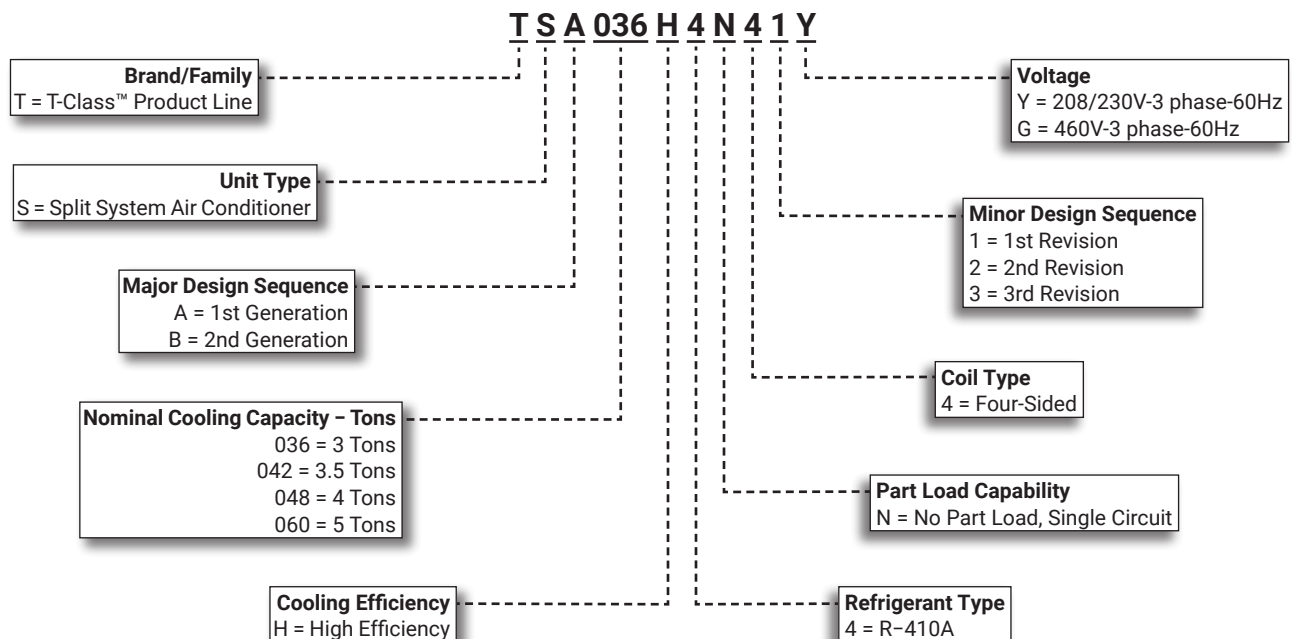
T S A 036 H 4 N 4 1 Y

Brand/Family
T = T-Class™ Product Line

Unit Type
S = Split System Air Conditioner

Major Design Sequence
A = 1st Generation
B = 2nd Generation

Nominal Cooling Capacity – Tons
036 = 3 Tons
042 = 3.5 Tons
048 = 4 Tons
060 = 5 Tons

Cooling Efficiency
H = High Efficiency

Voltage
Y = 208/230V-3 phase-60Hz
G = 460V-3 phase-60Hz

Minor Design Sequence
1 = 1st Revision
2 = 2nd Revision
3 = 3rd Revision

Coil Type
4 = Four-Sided

Part Load Capability
N = No Part Load, Single Circuit

Refrigerant Type
4 = R–410A